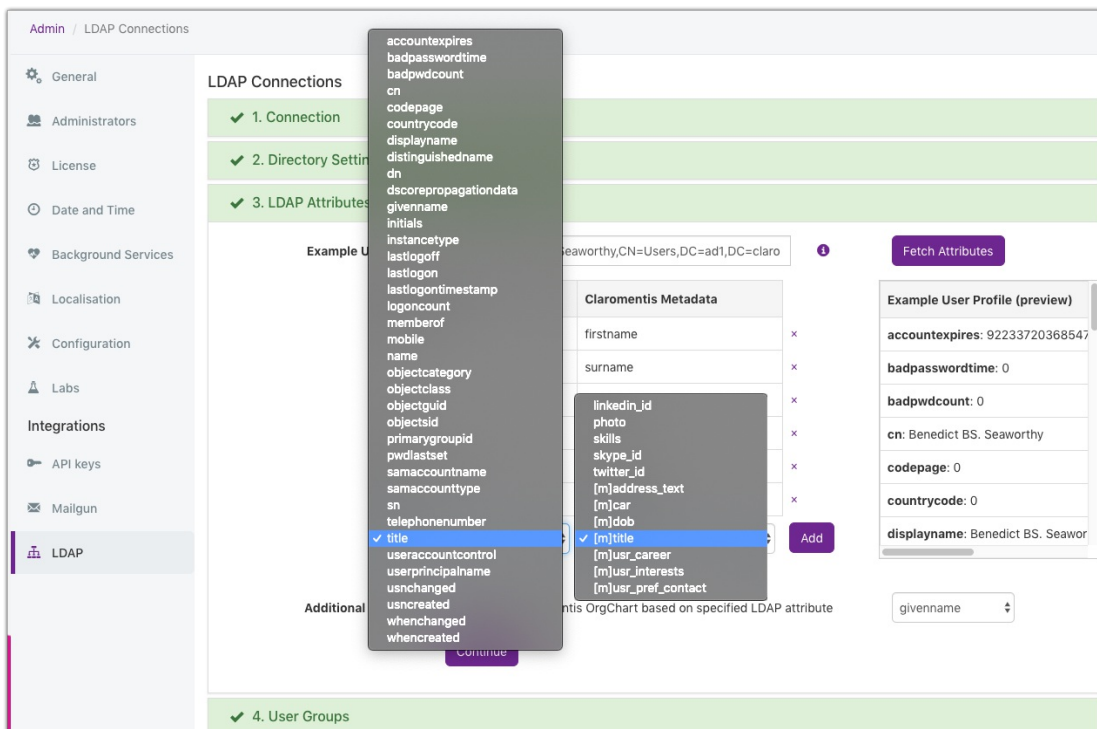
Admin / LDAP Connections

General
Administrators
License
Date and Time
Background Services
Localisation
Configuration
Labs
Integrations
API keys
Mailgun
LDAP

LDAP Connections

✔ 1. Connection

✔ 2. Directory Settin

✔ 3. LDAP Attributes

accountexpires
badpasswordtime
badpwdcount
cn
codepage
countrycode
displayname
distinguishedname
dn
dscorepropagationdata
givenname
initials
instancetype
lastlogoff
lastlogon
lastlogontimestamp
logoncount
memberof
mobile
name
objectcategory
objectclass
objectguid
objectsid
primarygroupid
pwdlastset
samaccountname
samaccounttype
sn
telephonenumber
✔ title
useraccountcontrol
userprincipalname
usnchanged
usncreated
whenchanged
whencreated

Example U

Seaworthy,CN=Users,DC=ad1,DC=claro

Fetch Attributes

| Claromentis Metadata | |
|---|---|
| firstname | × |
| surname | × |
| | × |
| | × |
| | × |
| | × |

linkedin_id
photo
skills
skype_id
twitter_id
[m]address_text
[m]car
[m]dob
✔ [m]title
[m]usr_career
[m]usr_interests
[m]usr_pref_contact

Add

| Example User Profile (preview) |
|---|
| accountexpires: 92233720368547 |
| badpasswordtime: 0 |
| badpwdcount: 0 |
| cn: Benedict BS. Seaworthy |
| codepage: 0 |
| countrycode: 0 |
| displayname: Benedict BS. Seawor |

Additional

ntis OrgChart based on specified LDAP attribute

givenname

Continue

✔ 4. User Groups